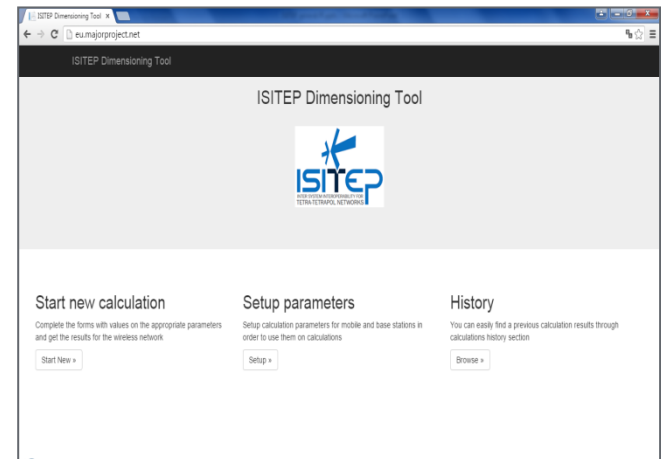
ISITEP Dimensioning Tool ×

eu.majorproject.net

ISITEP Dimensioning Tool

ISITEP Dimensioning Tool

ISITEP
INTER SYSTEM INTEROPERABILITY FOR TETRA-TETRAPOL NETWORKS

Start new calculation

Complete the forms with values on the appropriate parameters and get the results for the wireless network

Start New »

Setup parameters

Setup calculation parameters for mobile and base stations in order to use them on calculations

Setup »

History

You can easily find a previous calculation results through calculations history section

Browse »